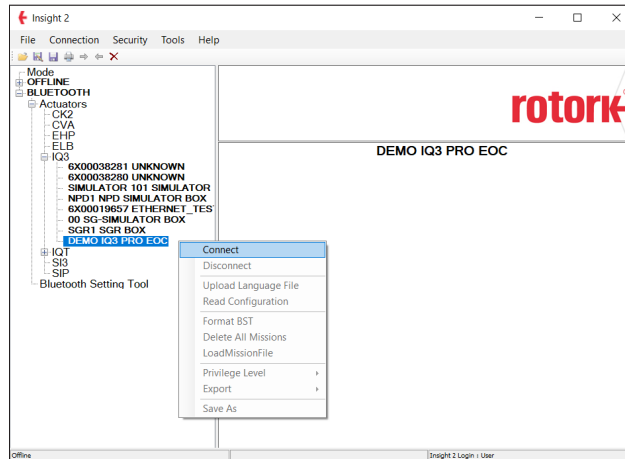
Insight 2

File Connection Security Tools Help

Mode
OFFLINE
BLUETOOTH
Actuators
CK2
CVA
EHP
ELB
IQ3
6X00038281 UNKNOWN
6X00038280 UNKNOWN
SIMULATOR 101 SIMULATOR
NPD1 NPD SIMULATOR BOX
6X00019657 ETHERNET_TES
00 SG-SIMULATOR BOX
SGR1 SGR BOX
DEMO IQ3 PRO EOC
IQT
SI3
SIP
Bluetooth Setting Tool

rotork

DEMO IQ3 PRO EOC

Connect
Disconnect
Upload Language File
Read Configuration
Format BST
Delete All Missions
LoadMissionFile
Privilege Level
Export
Save As

Offline
Insight 2 Login : User